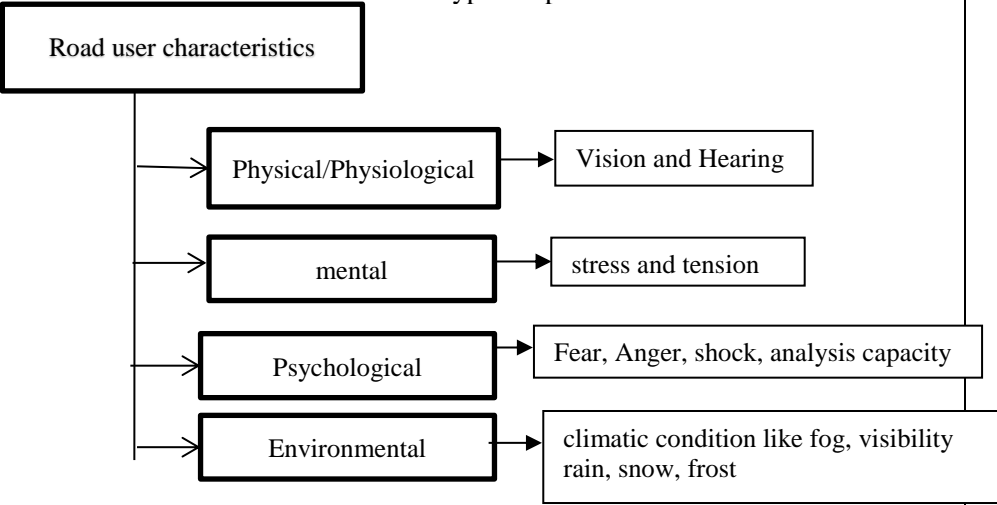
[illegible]

Road user characteristics

Physical/Physiological

Vision and Hearing

mental

stress and tension

Psychological

Fear, Anger, shock, analysis capacity

Environmental

climatic condition like fog, visibility rain, snow, frost